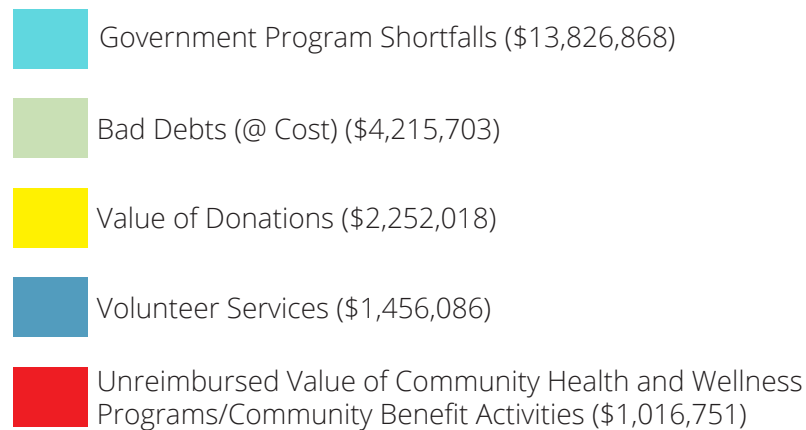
Government Program Shortfalls (\$13,826,868)

Bad Debts (@ Cost) (\$4,215,703)

Value of Donations (\$2,252,018)

Volunteer Services (\$1,456,086)

Unreimbursed Value of Community Health and Wellness Programs/Community Benefit Activities (\$1,016,751)